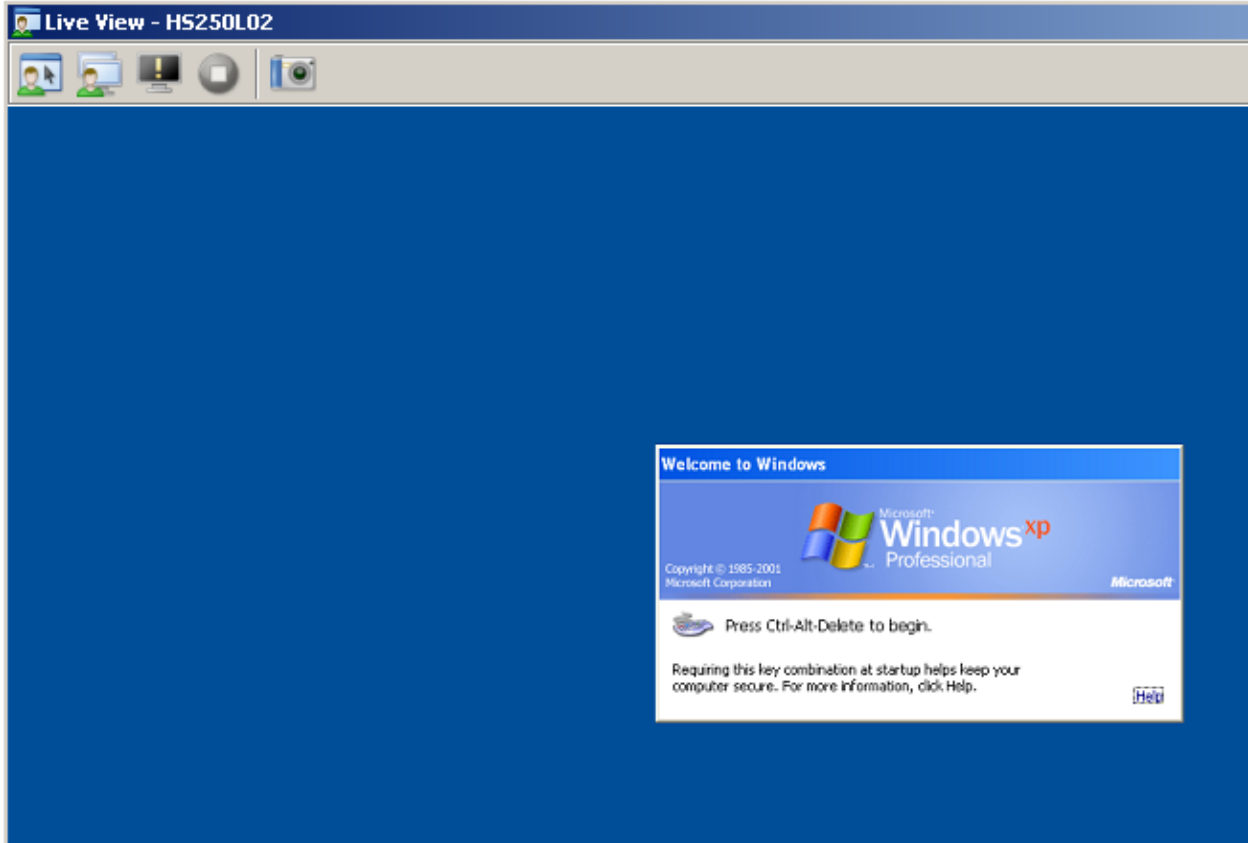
Live View - HS250L02

Welcome to Windows

Microsoft Windows xp Professional

Copyright © 1985-2001 Microsoft Corporation

Microsoft

Press Ctrl-Alt-Delete to begin.

Requiring this key combination at startup helps keep your computer secure. For more information, click Help.

Help